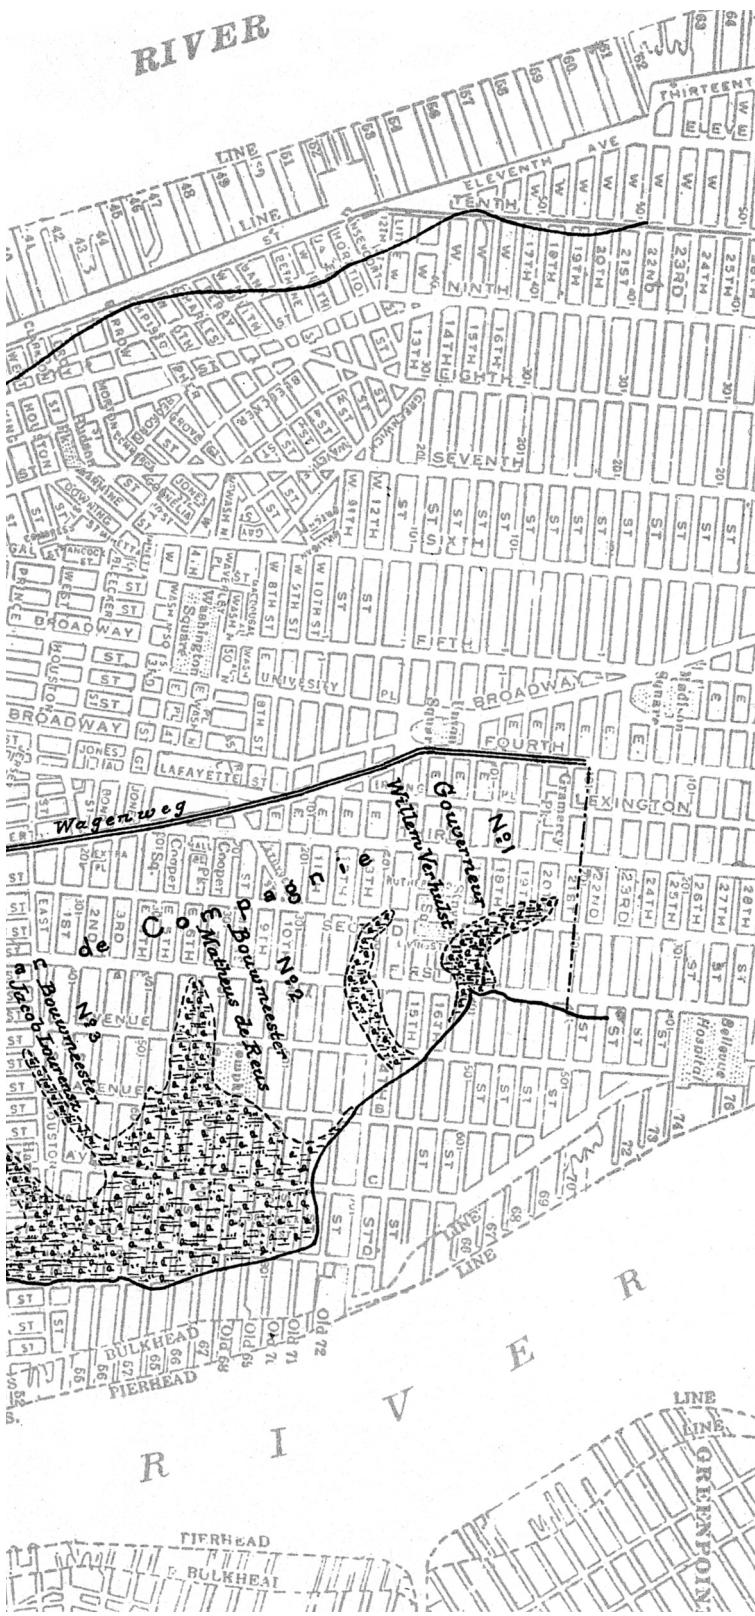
RIVER

THIRTEENTH

LINE

ELEVENTH AVE

TENTH

W. W. W. W. W.

17TH 18TH 19TH 20TH 21ST 22ND 23RD 24TH 25TH

NINTH

13TH 14TH 15TH 16TH

EIGHTH

GREENWICH

SEVENTH

W. 12TH

SIXTH

ST ST ST ST ST ST ST ST

W 8TH ST W 9TH ST W 10TH ST

Washington Square

BROADWAY

FIFTH

UNIVERSITY PL

BROADWAY

Madison Square

BLEECKER

HOUSTON

PRINCE

JONES

LAFAYETTE

BOND

FOURTH

Gramercy

LEXINGTON

THIRD

Wagenweg

Willem Verhulst

Gouverneur

No. 1

de Compagnie

a. Bouwmeester

Mathews de Reus

No. 2

No. 3

a Jacob Loermanse

c. Bouwmeester

Cooper

SECOND

FIRST

AVENUE

AVENUE

EAST

2ND 3RD 4TH 5TH 6TH 7TH 8TH 9TH 10TH

15TH 16TH 17TH 18TH 19TH 20TH 21ST 22ND 23RD 24TH 25TH 26TH 27TH 28TH

Bellevue Hospital

ST ST ST ST ST

LINE

BULKHEAD

PIERHEAD

Old 69 Old 70 Old 71 Old 72

RIVER

PIERHEAD

BULKHEAD

LINE

GREENPOINT